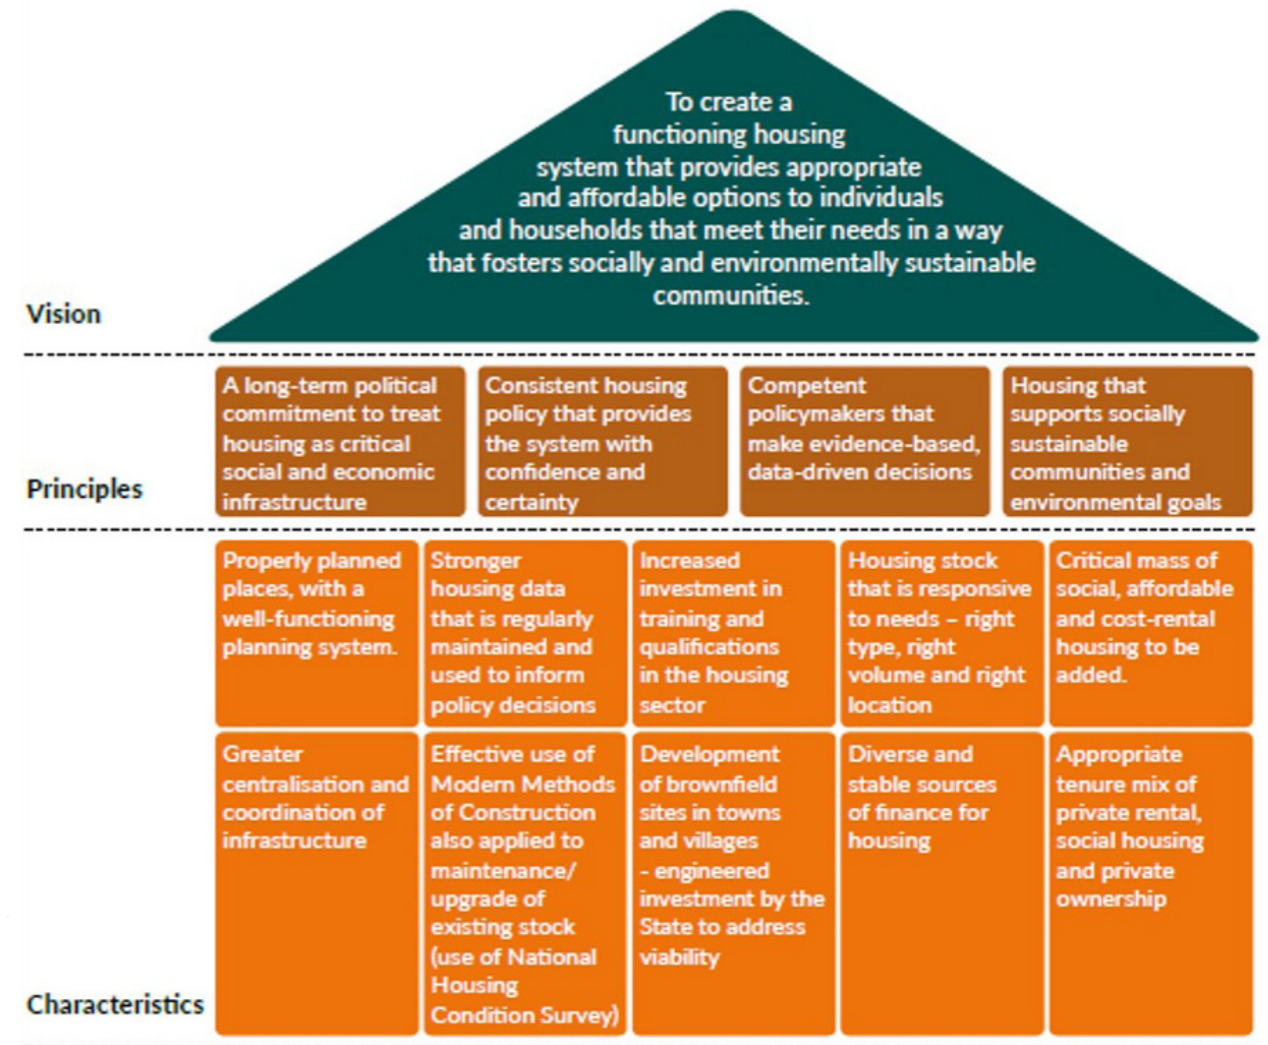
To create a functioning housing system that provides appropriate and affordable options to individuals and households that meet their needs in a way that fosters socially and environmentally sustainable communities.

Vision

A long-term political commitment to treat housing as critical social and economic infrastructure

Consistent housing policy that provides the system with confidence and certainty

Competent policymakers that make evidence-based, data-driven decisions

Housing that supports socially sustainable communities and environmental goals

Principles

Properly planned places, with a well-functioning planning system.

Stronger housing data that is regularly maintained and used to inform policy decisions

Increased investment in training and qualifications in the housing sector

Housing stock that is responsive to needs – right type, right volume and right location

Critical mass of social, affordable and cost-rental housing to be added.

Greater centralisation and coordination of infrastructure

Effective use of Modern Methods of Construction also applied to maintenance/ upgrade of existing stock (use of National Housing Condition Survey)

Development of brownfield sites in towns and villages - engineered investment by the State to address viability

Diverse and stable sources of finance for housing

Appropriate tenure mix of private rental, social housing and private ownership

Characteristics